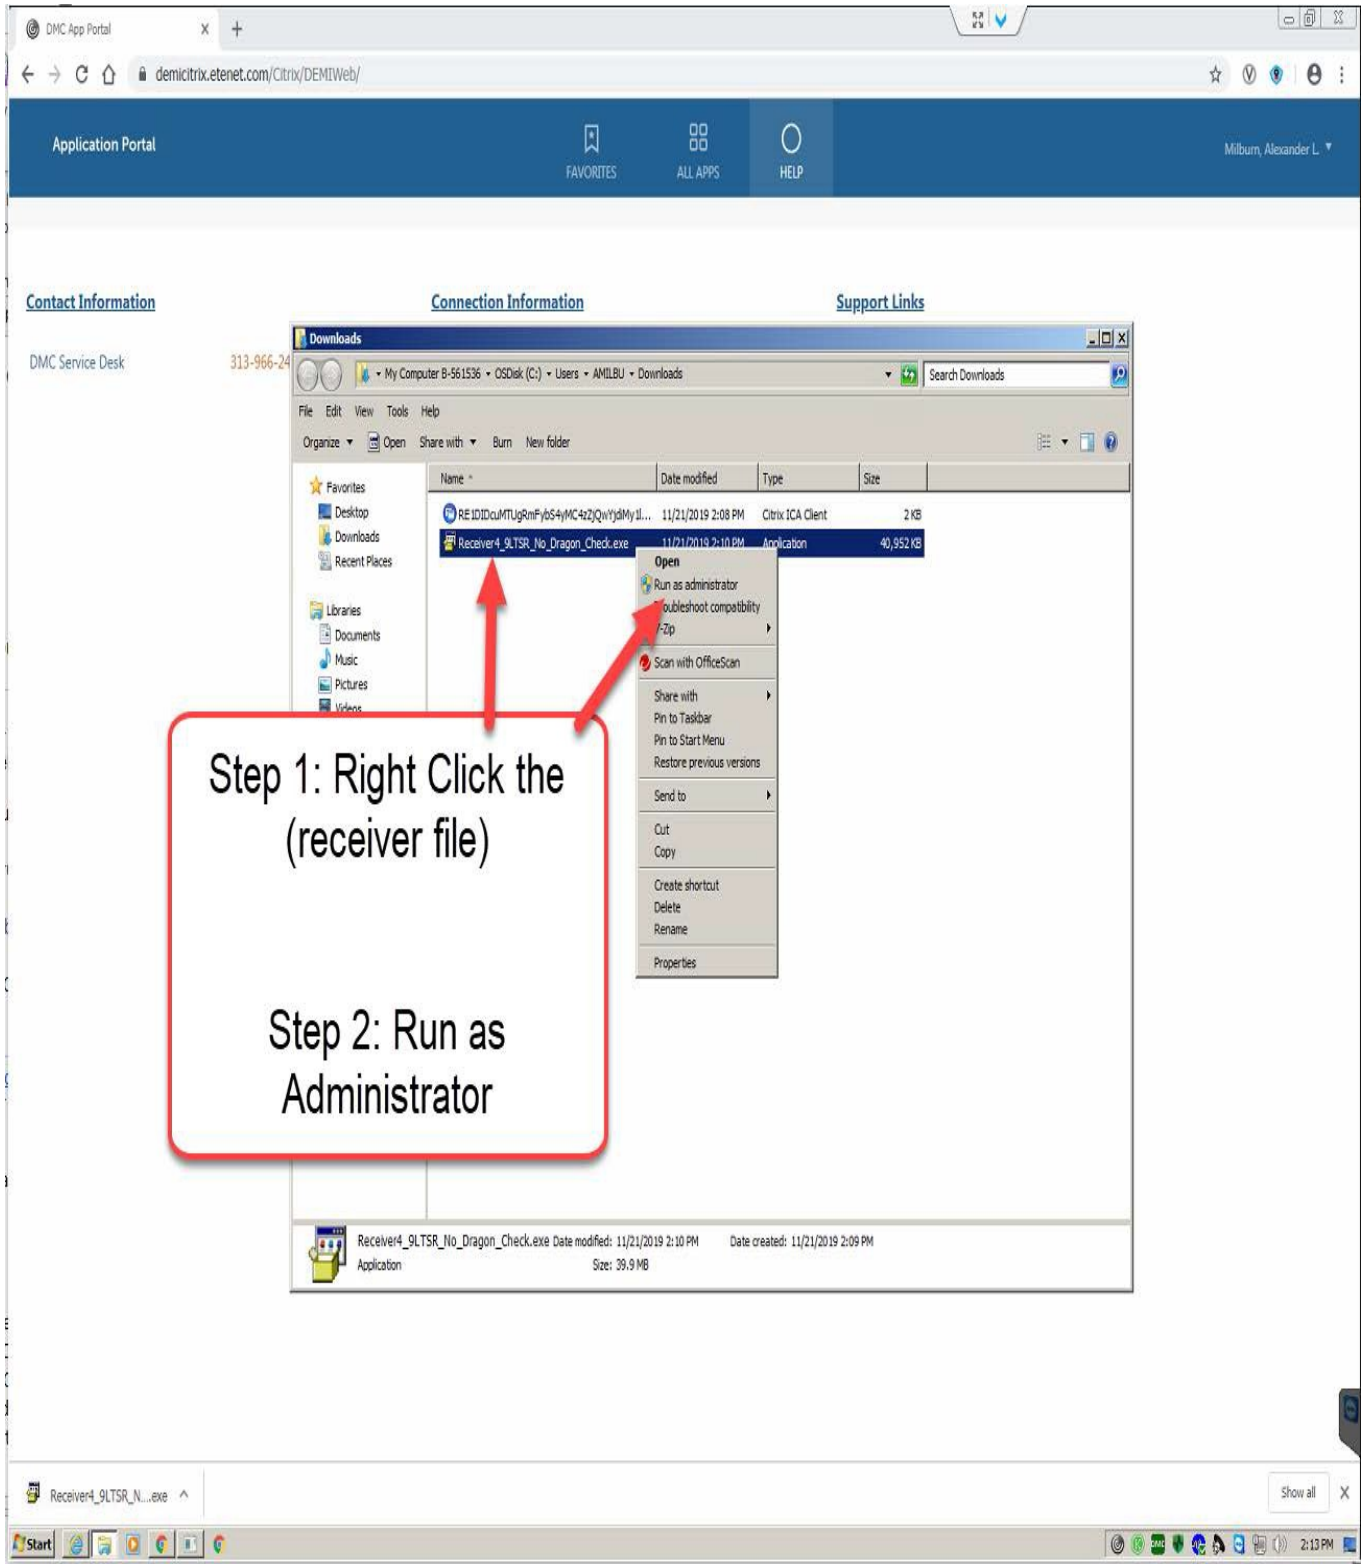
DMC App Portal

demicitrix.etenet.com/Citrix/DEMIWeb/

Application Portal

FAVORITES ALL APPS HELP

Milburn, Alexander L.

Contact Information

Connection Information

Support Links

DMC Service Desk 313-966-24

Downloads

My Computer B-561536 ▸ OSDisk (C:) ▸ Users ▸ AMILBU ▸ Downloads

Search Downloads

File Edit View Tools Help

Organize ▾ Open Share with ▾ Burn New folder

Favorites
Desktop
Downloads
Recent Places

Libraries
Documents
Music
Pictures
Videos

| Name | Date modified | Type | Size |
|---|---|---|---|
| RE1DIDcuMTUgRmFybS4yMC4zZjQwYjdiMy1l... | 11/21/2019 2:08 PM | Citrix ICA Client | 2 KB |
| Receiver4_9LTSR_No_Dragon_Check.exe | 11/21/2019 2:10 PM | Application | 40,952 KB |

Open
Run as administrator
Troubleshoot compatibility
7-Zip
Scan with OfficeScan
Share with
Pin to Taskbar
Pin to Start Menu
Restore previous versions
Send to
Cut
Copy
Create shortcut
Delete
Rename
Properties

Step 1: Right Click the (receiver file)

Step 2: Run as Administrator

Receiver4_9LTSR_No_Dragon_Check.exe Date modified: 11/21/2019 2:10 PM Date created: 11/21/2019 2:09 PM
Application Size: 39.9 MB

Receiver4_9LTSR_N....exe

Show all

Start

2:13 PM